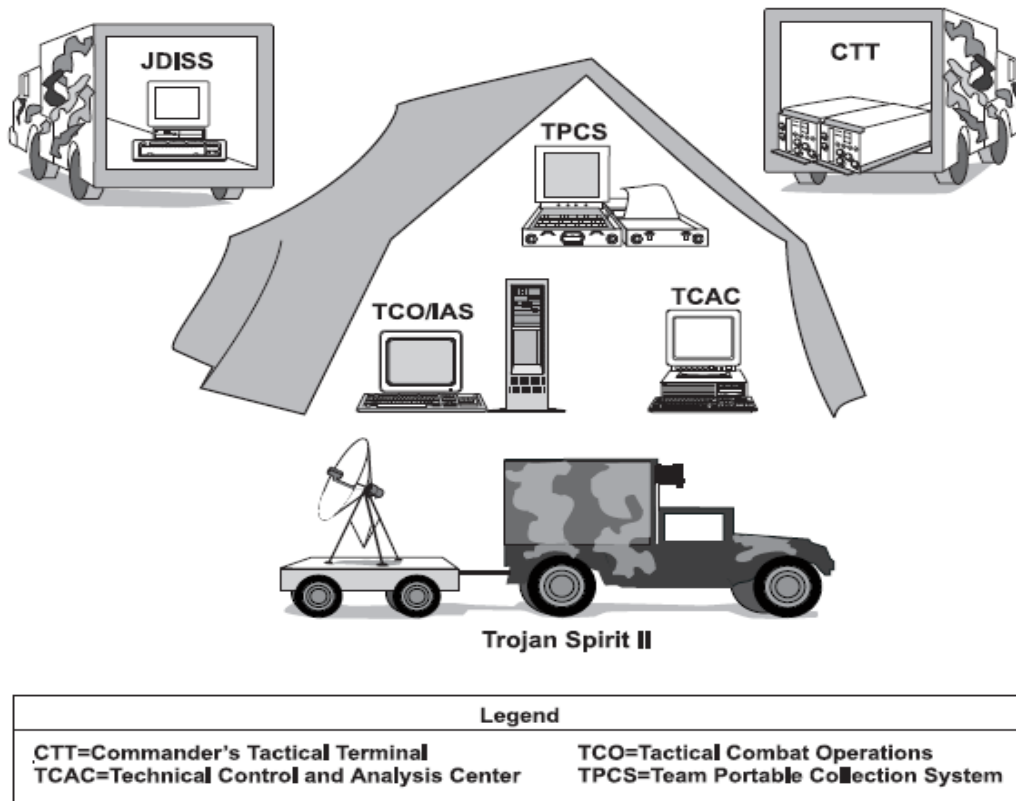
JDISS

CTT

TPCS

TCO/IAS

TCAC

Trojan Spirit II

Legend

CTT=Commander's Tactical Terminal
TCAC=Technical Control and Analysis Center

TCO=Tactical Combat Operations
TPCS=Team Portable Collection System